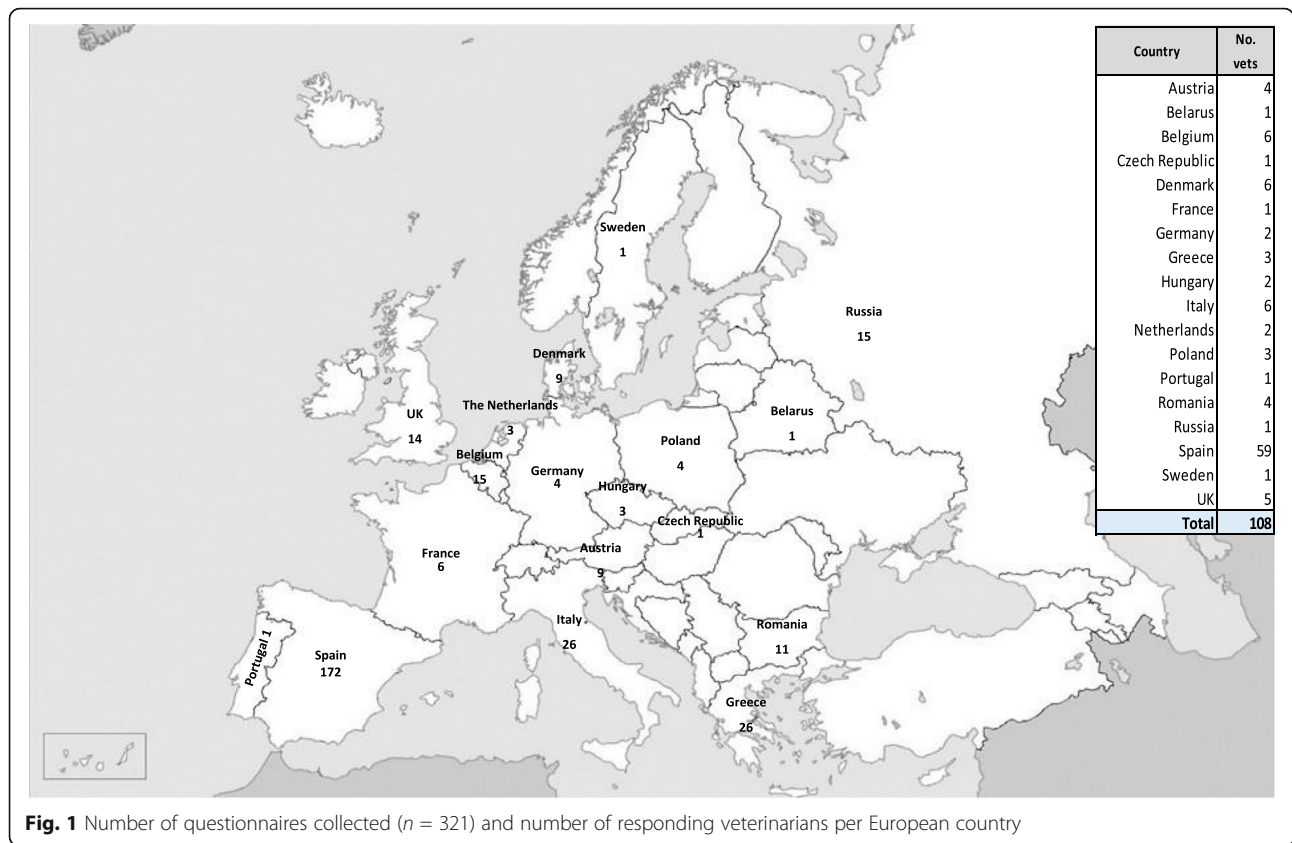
Sweden
1

Russia
15

Denmark
9

The Netherlands
3

UK
14

Belarus
1

Poland
4

Belgium
15

Germany
4

Hungary
3

Czech Republic
1

France
6

Austria
9

Italy
26

Romania
11

Portugal 1

Spain
172

Greece
26

| Country | No. vets |
|---|---|
| Austria | 4 |
| Belarus | 1 |
| Belgium | 6 |
| Czech Republic | 1 |
| Denmark | 6 |
| France | 1 |
| Germany | 2 |
| Greece | 3 |
| Hungary | 2 |
| Italy | 6 |
| Netherlands | 2 |
| Poland | 3 |
| Portugal | 1 |
| Romania | 4 |
| Russia | 1 |
| Spain | 59 |
| Sweden | 1 |
| UK | 5 |
| Total | 108 |

**Fig. 1** Number of questionnaires collected ($n$ = 321) and number of responding veterinarians per European country